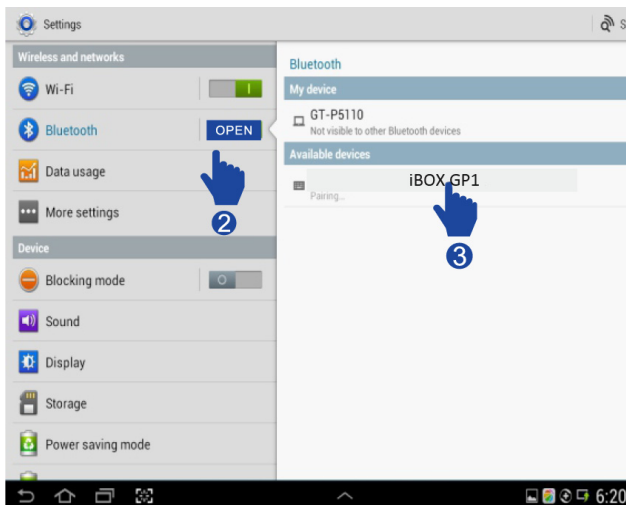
Settings

Wireless and networks

Wi-Fi

I

Bluetooth

OPEN

Data usage

More settings

2

Device

Blocking mode

O

Sound

Display

Storage

Power saving mode

Bluetooth

My device

GT-P5110

Not visible to other Bluetooth devices

Available devices

iBOX GP1

Pairing...

3

6:20